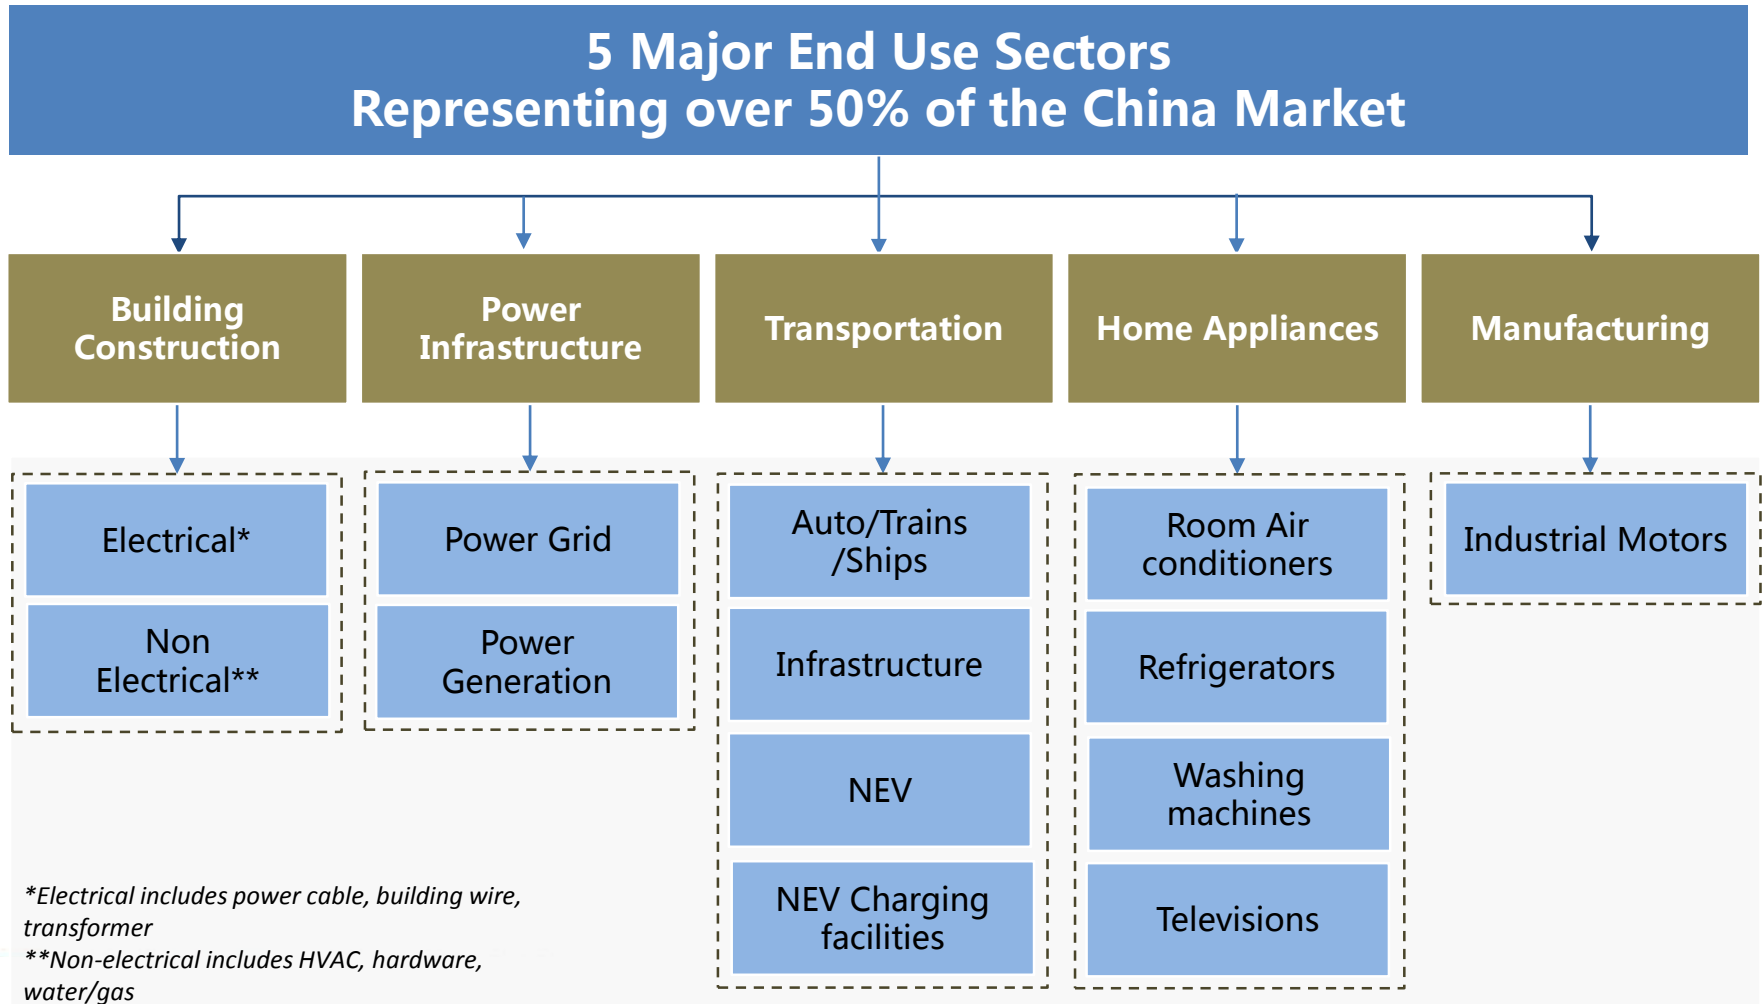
5 Major End Use Sectors
Representing over 50% of the China Market

Building Construction

Electrical*

Non Electrical**

Power Infrastructure

Power Grid

Power Generation

Transportation

Auto/Trains /Ships

Infrastructure

NEV

NEV Charging facilities

Home Appliances

Room Air conditioners

Refrigerators

Washing machines

Televisions

Manufacturing

Industrial Motors

*Electrical includes power cable, building wire, transformer
**Non-electrical includes HVAC, hardware, water/gas